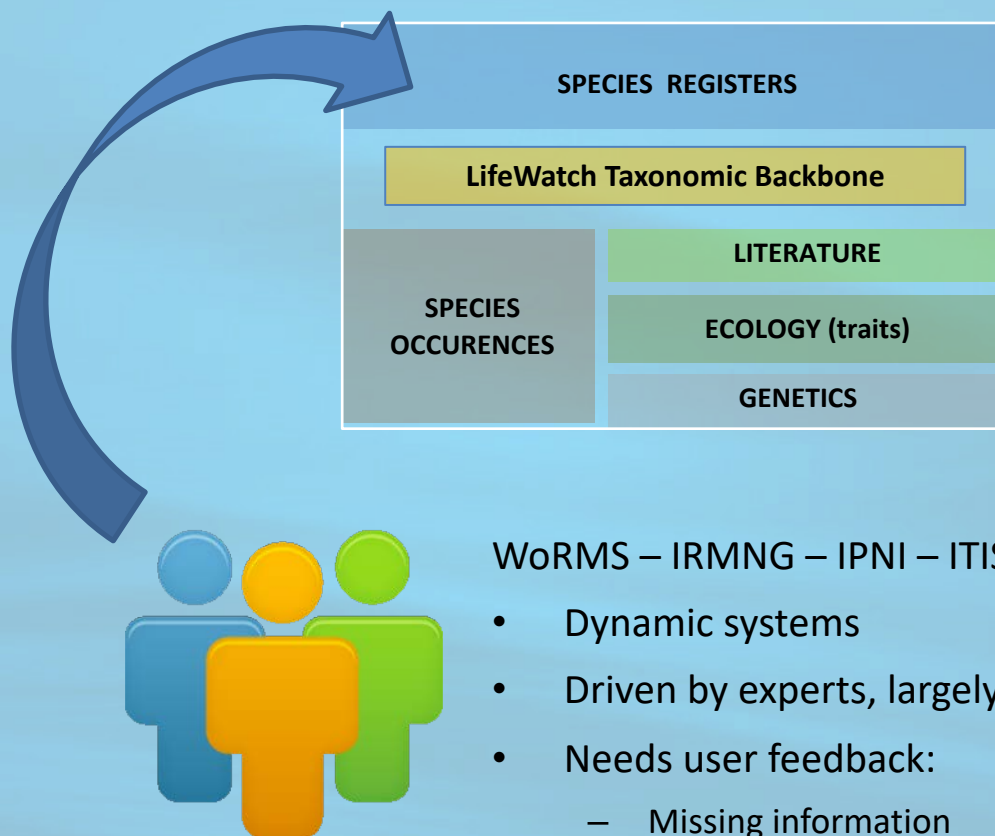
SPECIES REGISTERS

LifeWatch Taxonomic Backbone

SPECIES OCCURENCES

LITERATURE

ECOLOGY (traits)

GENETICS

WoRMS – IRMNG – IPNI – ITI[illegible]

- Dynamic systems
- Driven by experts, largely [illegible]
- Needs user feedback:
  – Missing information